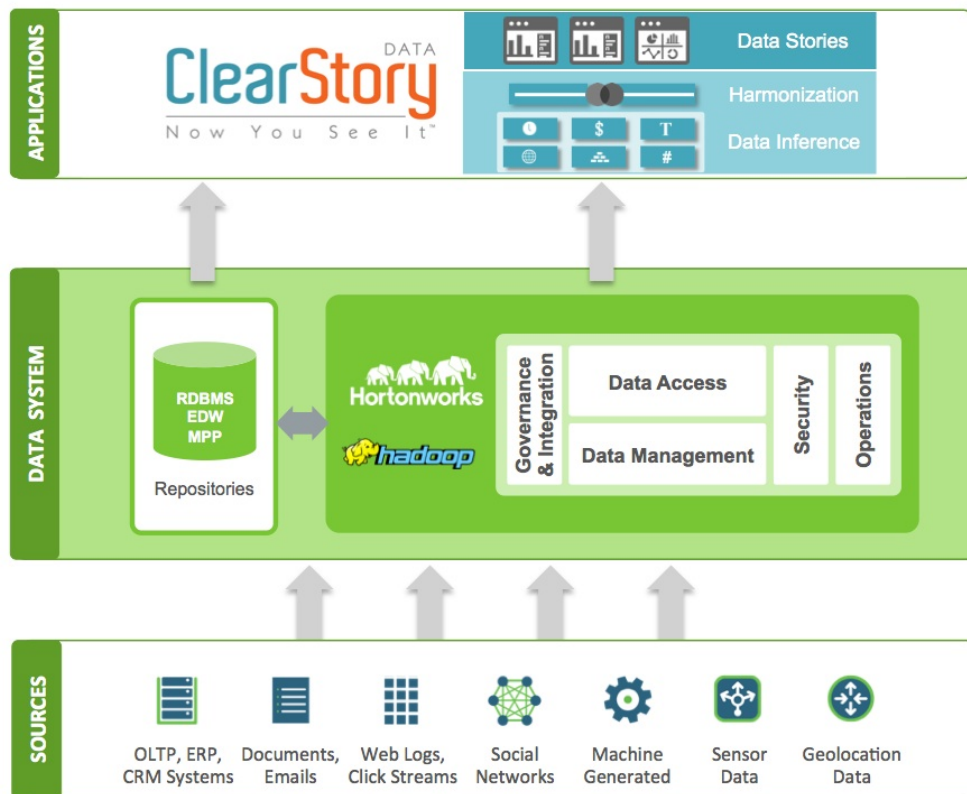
APPLICATIONS

ClearStory DATA
Now You See It™

Data Stories
Harmonization
$ T #
Data Inference

DATA SYSTEM

RDBMS
EDW
MPP
Repositories

Hortonworks
hadoop

Governance & Integration
Data Access
Data Management
Security
Operations

SOURCES

OLTP, ERP, CRM Systems
Documents, Emails
Web Logs, Click Streams
Social Networks
Machine Generated
Sensor Data
Geolocation Data